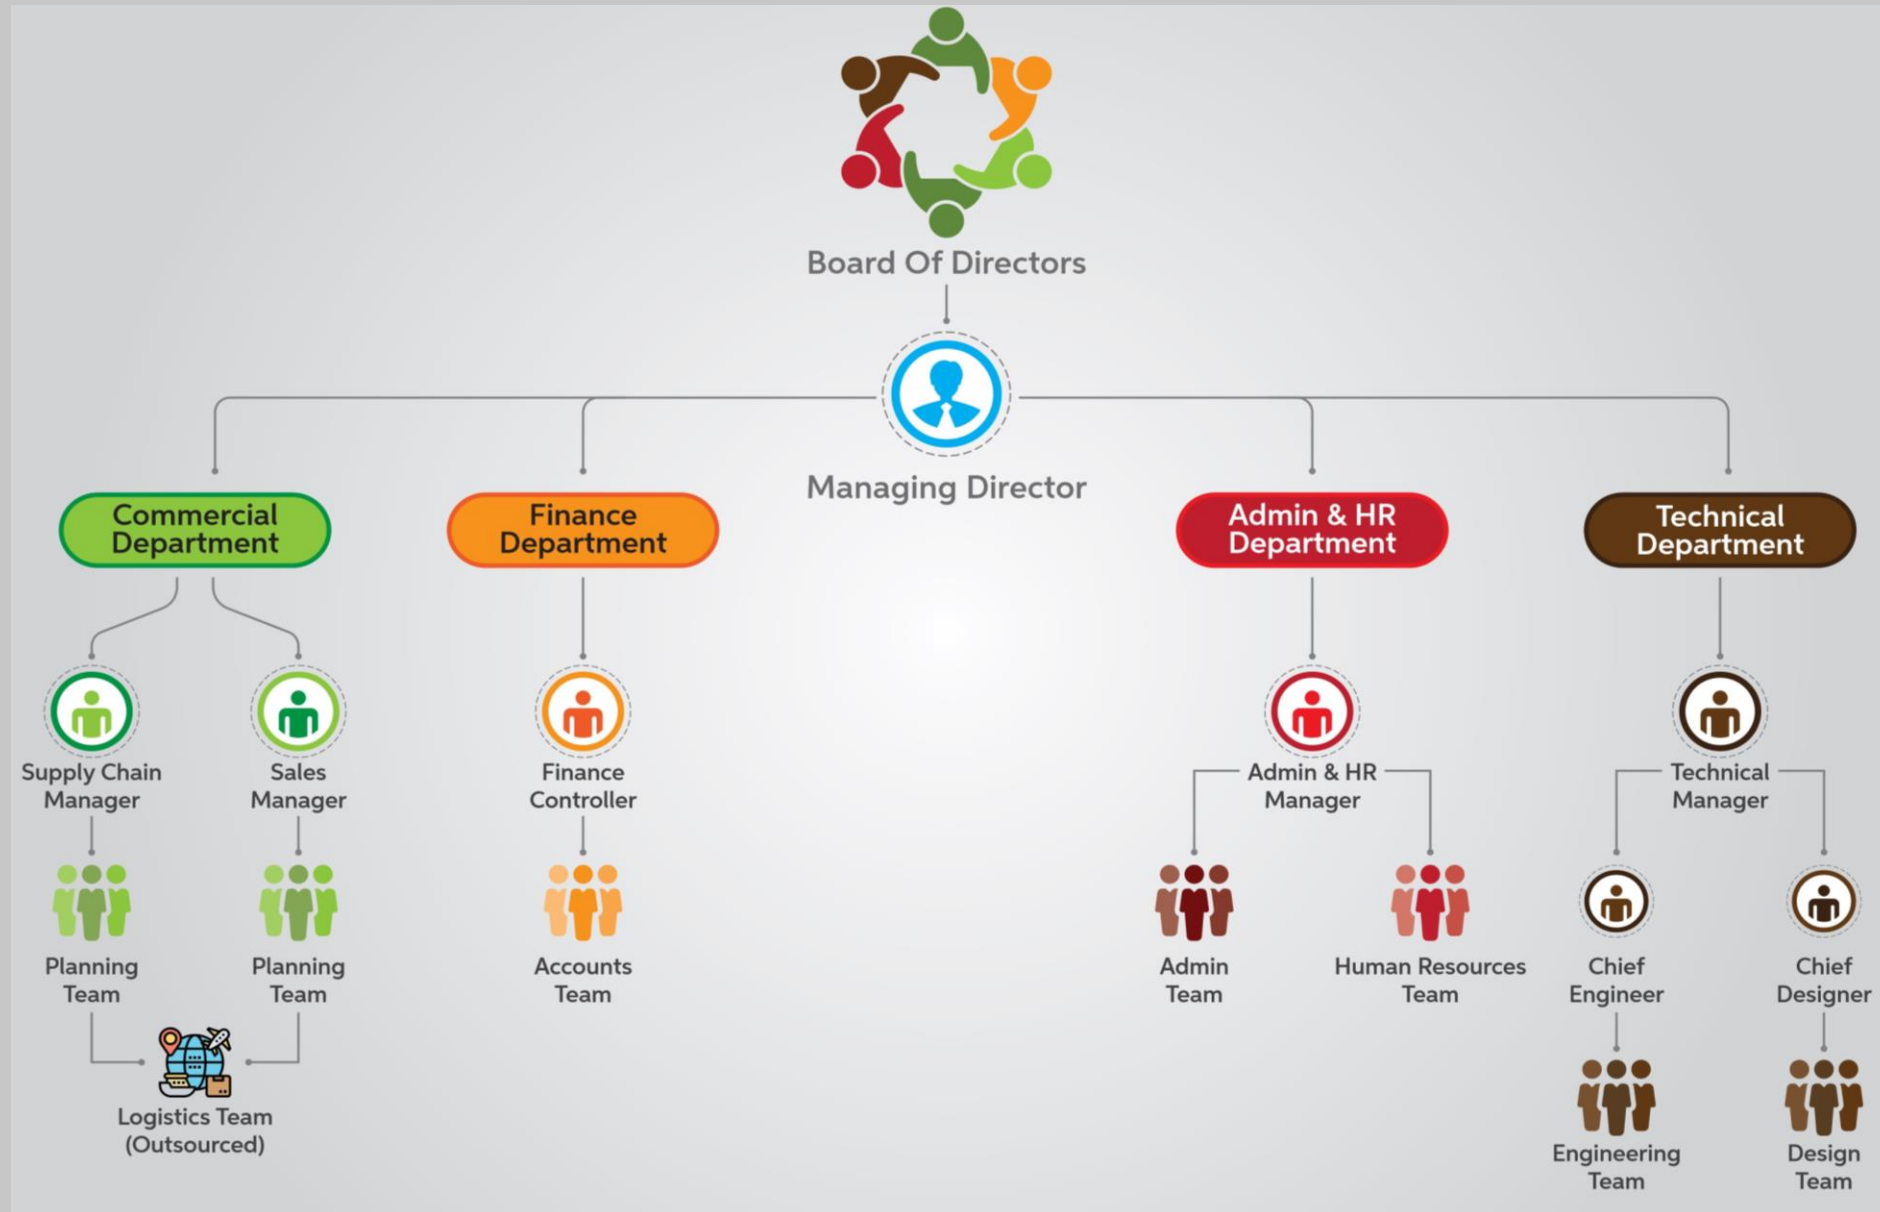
Board Of Directors

Managing Director

Commercial Department

Finance Department

Admin & HR Department

Technical Department

Supply Chain Manager

Sales Manager

Finance Controller

Admin & HR Manager

Technical Manager

Planning Team

Planning Team

Accounts Team

Admin Team

Human Resources Team

Chief Engineer

Chief Designer

Logistics Team (Outsourced)

Engineering Team

Design Team